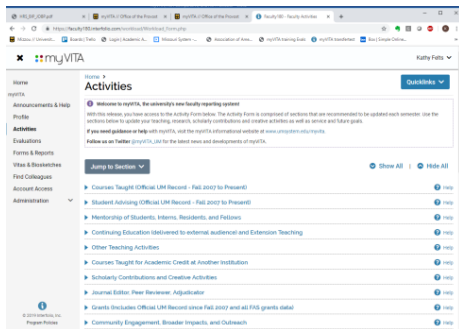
myVITA_DIF_JOB.pdf | myVITA // Office of the Provost | myVITA // Office of the Provost | Faculty180 - Faculty Activities | +

https://faculty180.interfolio.com/activities/index.php

Mizzou // Universit... | Boards | Trello | Login | Academic A... | Missouri System -... | Association of Ame... | myVITA training Goals | myVITA transferred | Box | Simple Online...

myVITA

Kathy Felts

Home
myVITA
Announcements & Help
Profile
Activities
Evaluations
Forms & Reports
Vitas & Biosketches
Find Colleagues
Account Access
Administration

© 2019 Interfolio, Inc.
Program Policies

Home >
Activities

Quicklinks

Welcome to myVITA, the university's new faculty reporting system!

With this release, you have access to the Activity Form below. The Activity Form is composed of sections that are recommended to be updated each semester. Use the sections below to update your teaching, research, scholarly contributions and creative activities as well as service and future goals.

If you need guidance or help with myVITA, visit the myVITA informational website at www.umsystem.edu/myvita.

Follow us on Twitter @myVITA_UM for the latest news and developments of myVITA.

Jump to Section

Show All | Hide All

Courses Taught (Official UM Record - Fall 2007 to Present) Help

Student Advising (Official UM Record - Fall 2007 to Present) Help

Mentorship of Students, Interns, Residents, and Fellows Help

Continuing Education (delivered to external audience) and Extension Teaching Help

Other Teaching Activities Help

Courses Taught for Academic Credit at Another Institution Help

Scholarly Contributions and Creative Activities Help

Journal Editor, Peer Reviewer, Adjudicator Help

Grants (Includes Official UM Record since Fall 2007 and all FAS grants data) Help

Community Engagement, Broader Impacts, and Outreach Help